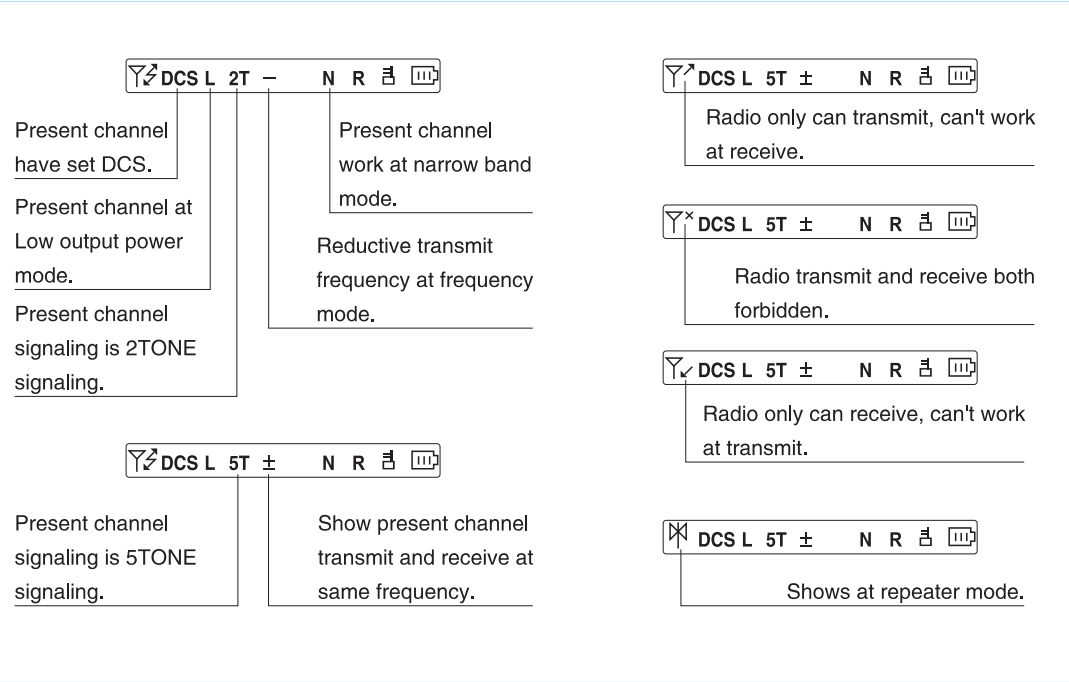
DCS L 2T – N R

Present channel have set DCS.

Present channel at Low output power mode.

Present channel signaling is 2TONE signaling.

Present channel work at narrow band mode.

Reductive transmit frequency at frequency mode.

DCS L 5T ± N R

Present channel signaling is 5TONE signaling.

Show present channel transmit and receive at same frequency.

DCS L 5T ± N R

Radio only can transmit, can't work at receive.

DCS L 5T ± N R

Radio transmit and receive both forbidden.

DCS L 5T ± N R

Radio only can receive, can't work at transmit.

DCS L 5T ± N R

Shows at repeater mode.